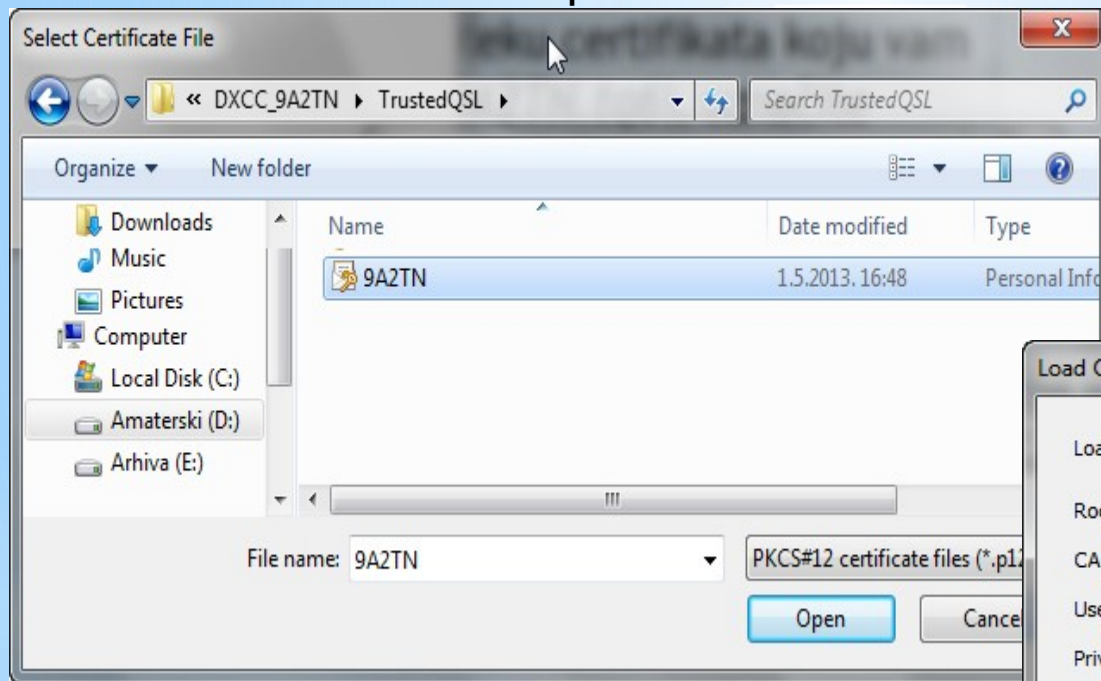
Select Certificate File

« DXCC_9A2TN ▸ TrustedQSL ▸

Search TrustedQSL

Organize ▾ New folder

Downloads
Music
Pictures
Computer
Local Disk (C:)
Amaterski (D:)
Arhiva (E:)

| Name | Date modified | Type |
|---|---|---|
| 9A2TN | 1.5.2013. 16:48 | Personal Info |

File name: 9A2TN

PKCS#12 certificate files (*.p12

Open

Cance

Load C

Loa

Roo

CA

Use

Priv